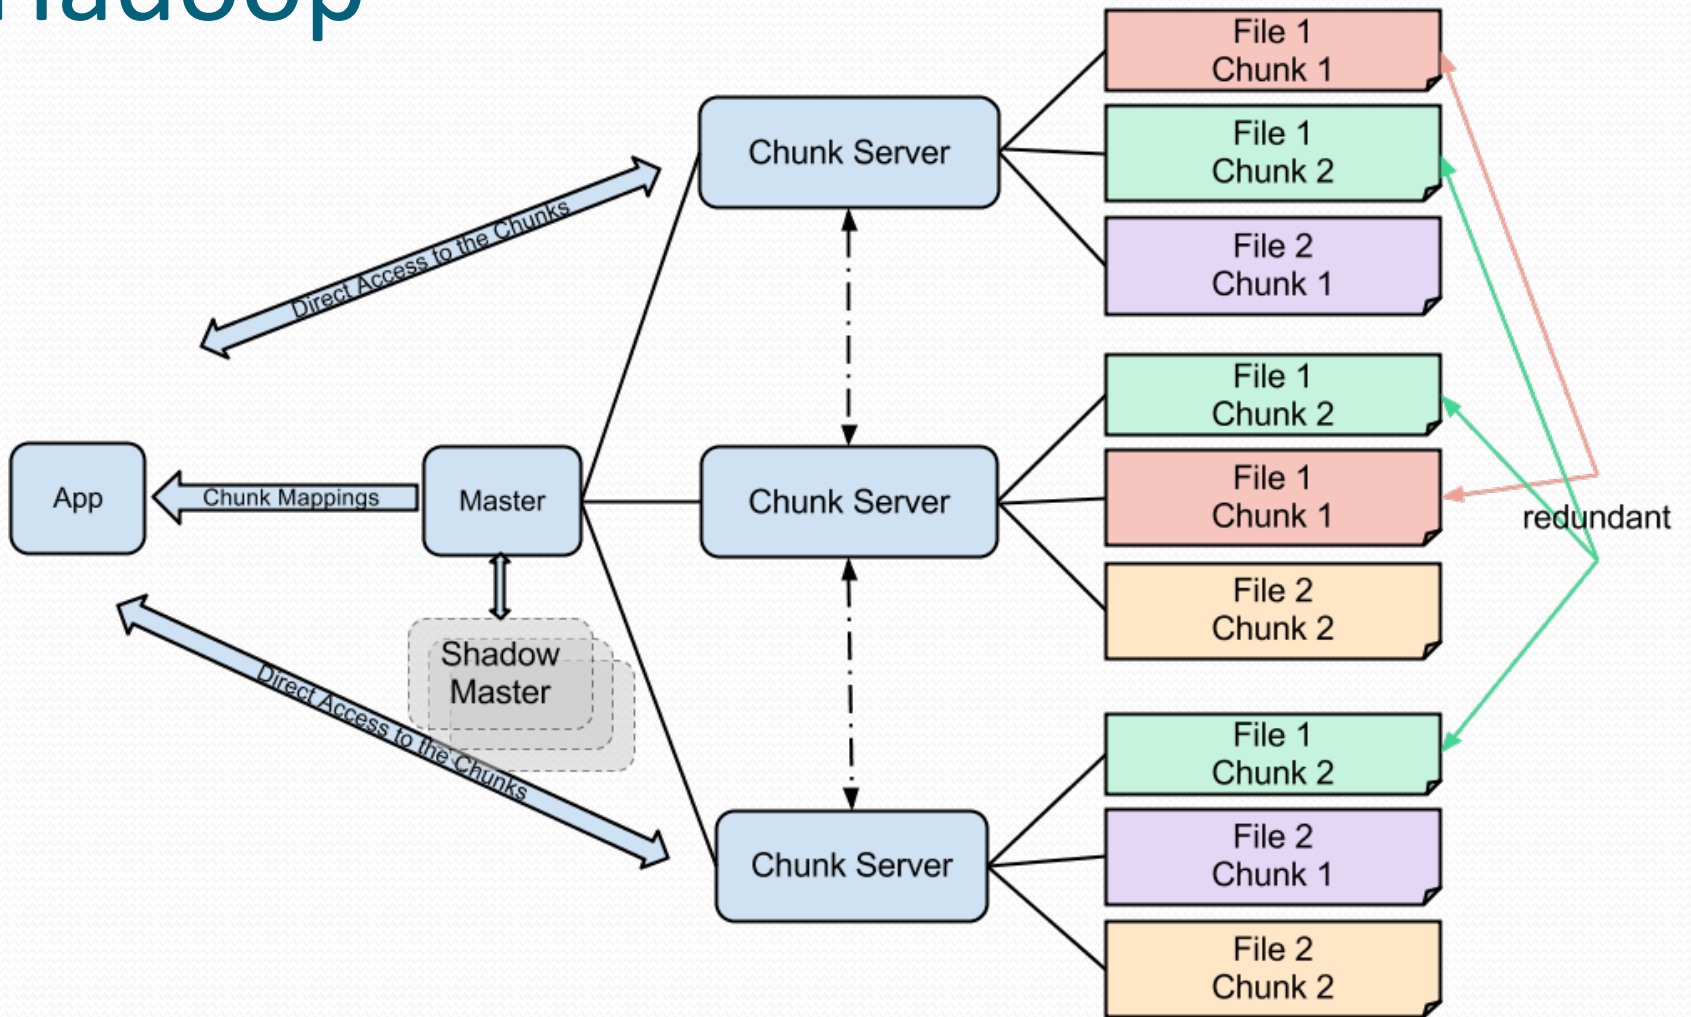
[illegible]adoop

Direct Access to the Chunks

Chunk Server

File 1
Chunk 1

File 1
Chunk 2

File 2
Chunk 1

App

Chunk Mappings

Master

Chunk Server

File 1
Chunk 2

File 1
Chunk 1

File 2
Chunk 2

redundant

Shadow
Master

Direct Access to the Chunks

Chunk Server

File 1
Chunk 2

File 2
Chunk 1

File 2
Chunk 2